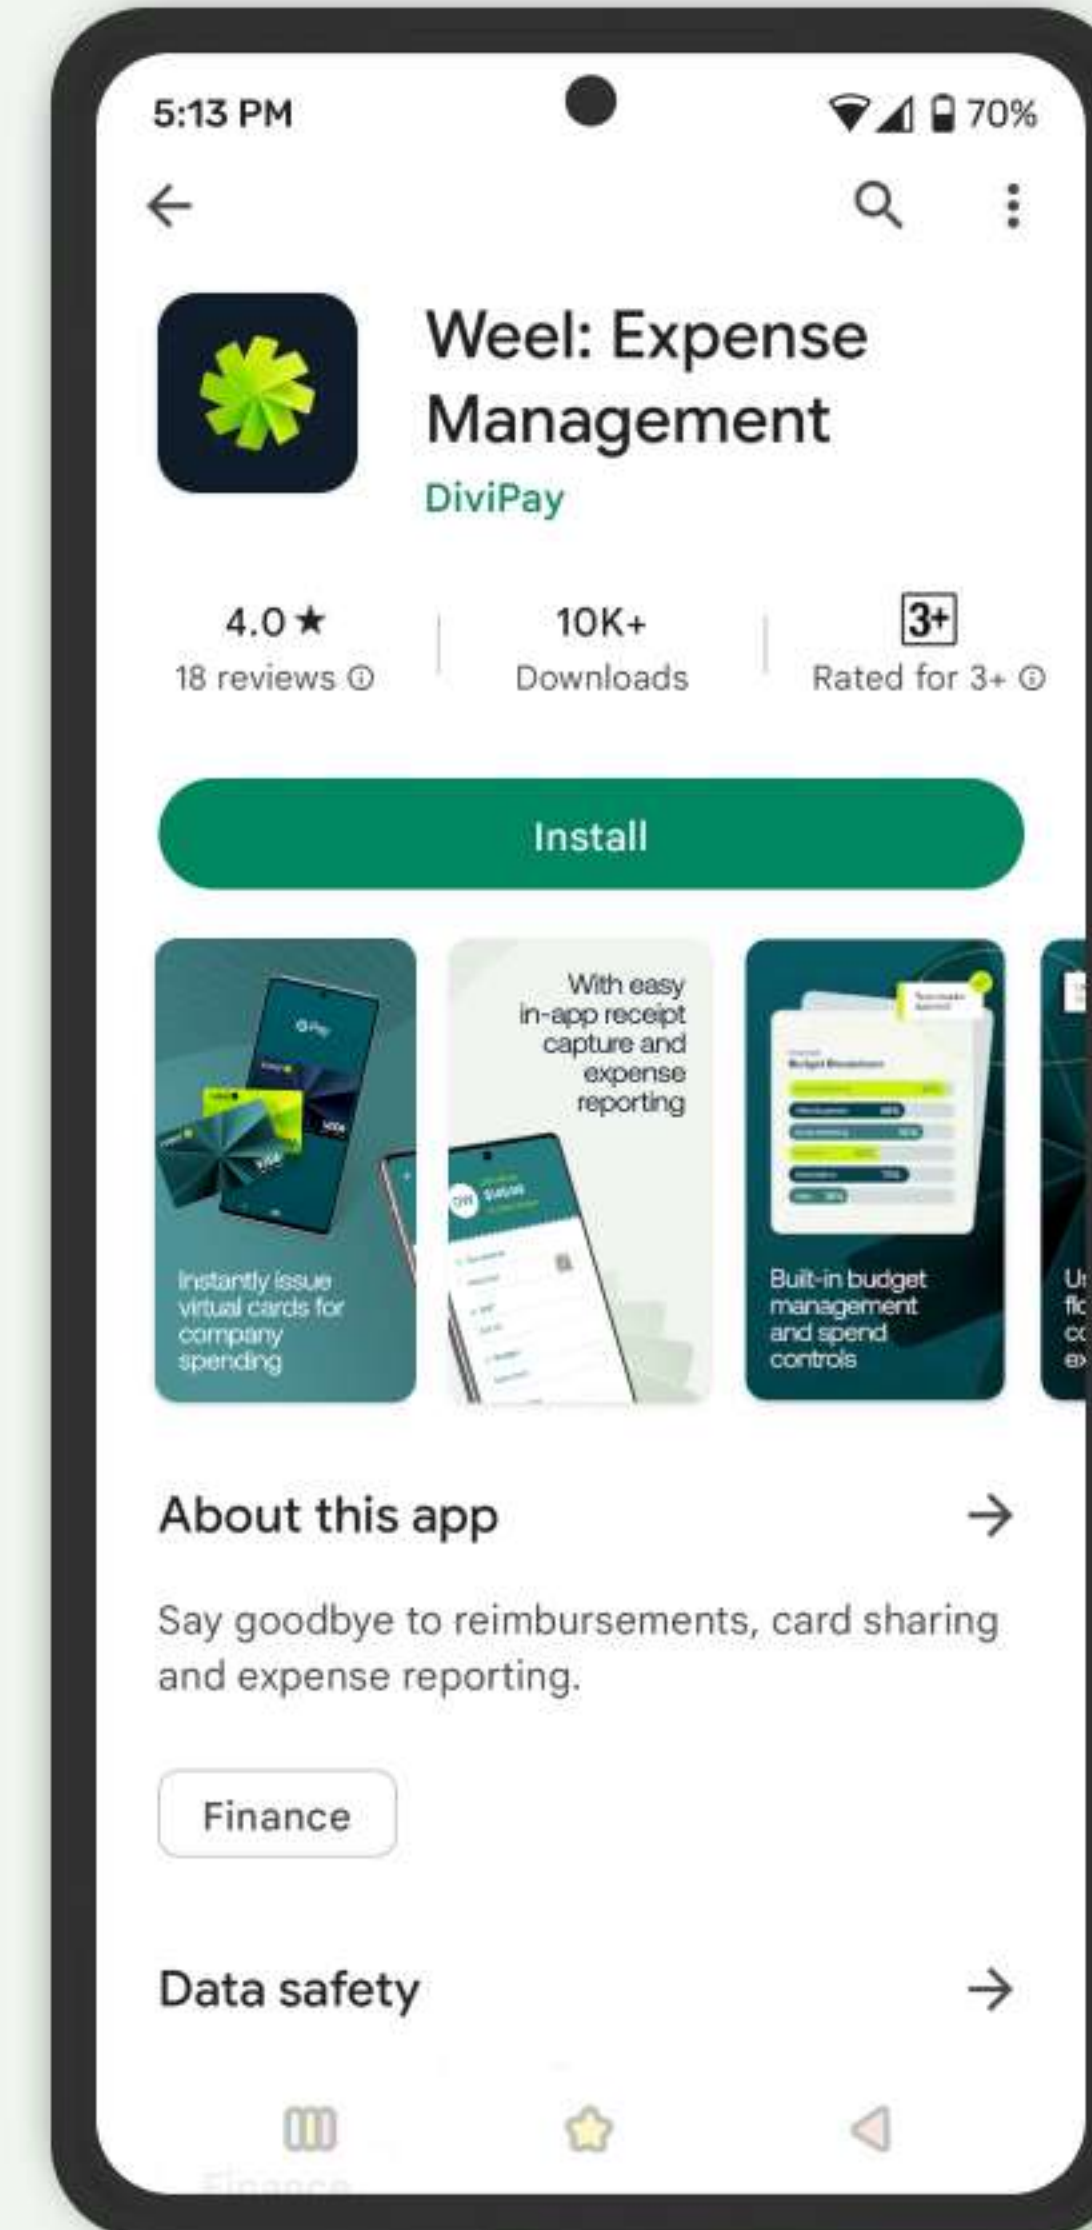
5:13 PM

70%

Weel: Expense Management

DiviPay

4.0★
18 reviews ⓘ

10K+
Downloads

3+
Rated for 3+ ⓘ

Install

Instantly issue virtual cards for company spending

With easy in-app receipt capture and expense reporting

Built-in budget management and spend controls

About this app

Say goodbye to reimbursements, card sharing and expense reporting.

Finance

Data safety